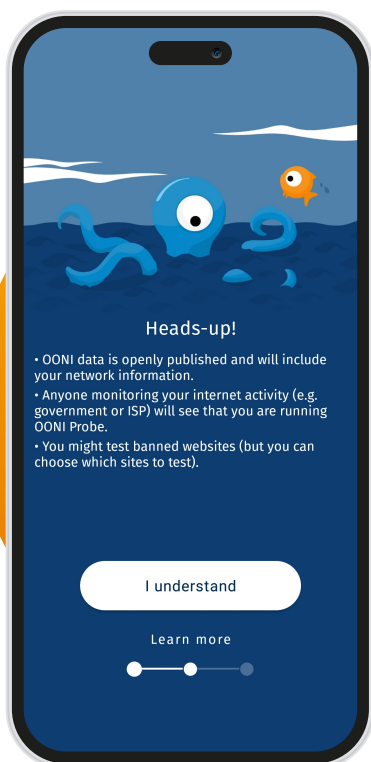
Heads-up!

• OONI data is openly published and will include your network information.
• Anyone monitoring your internet activity (e.g. government or ISP) will see that you are running OONI Probe.
• You might test banned websites (but you can choose which sites to test).

I understand

Learn more